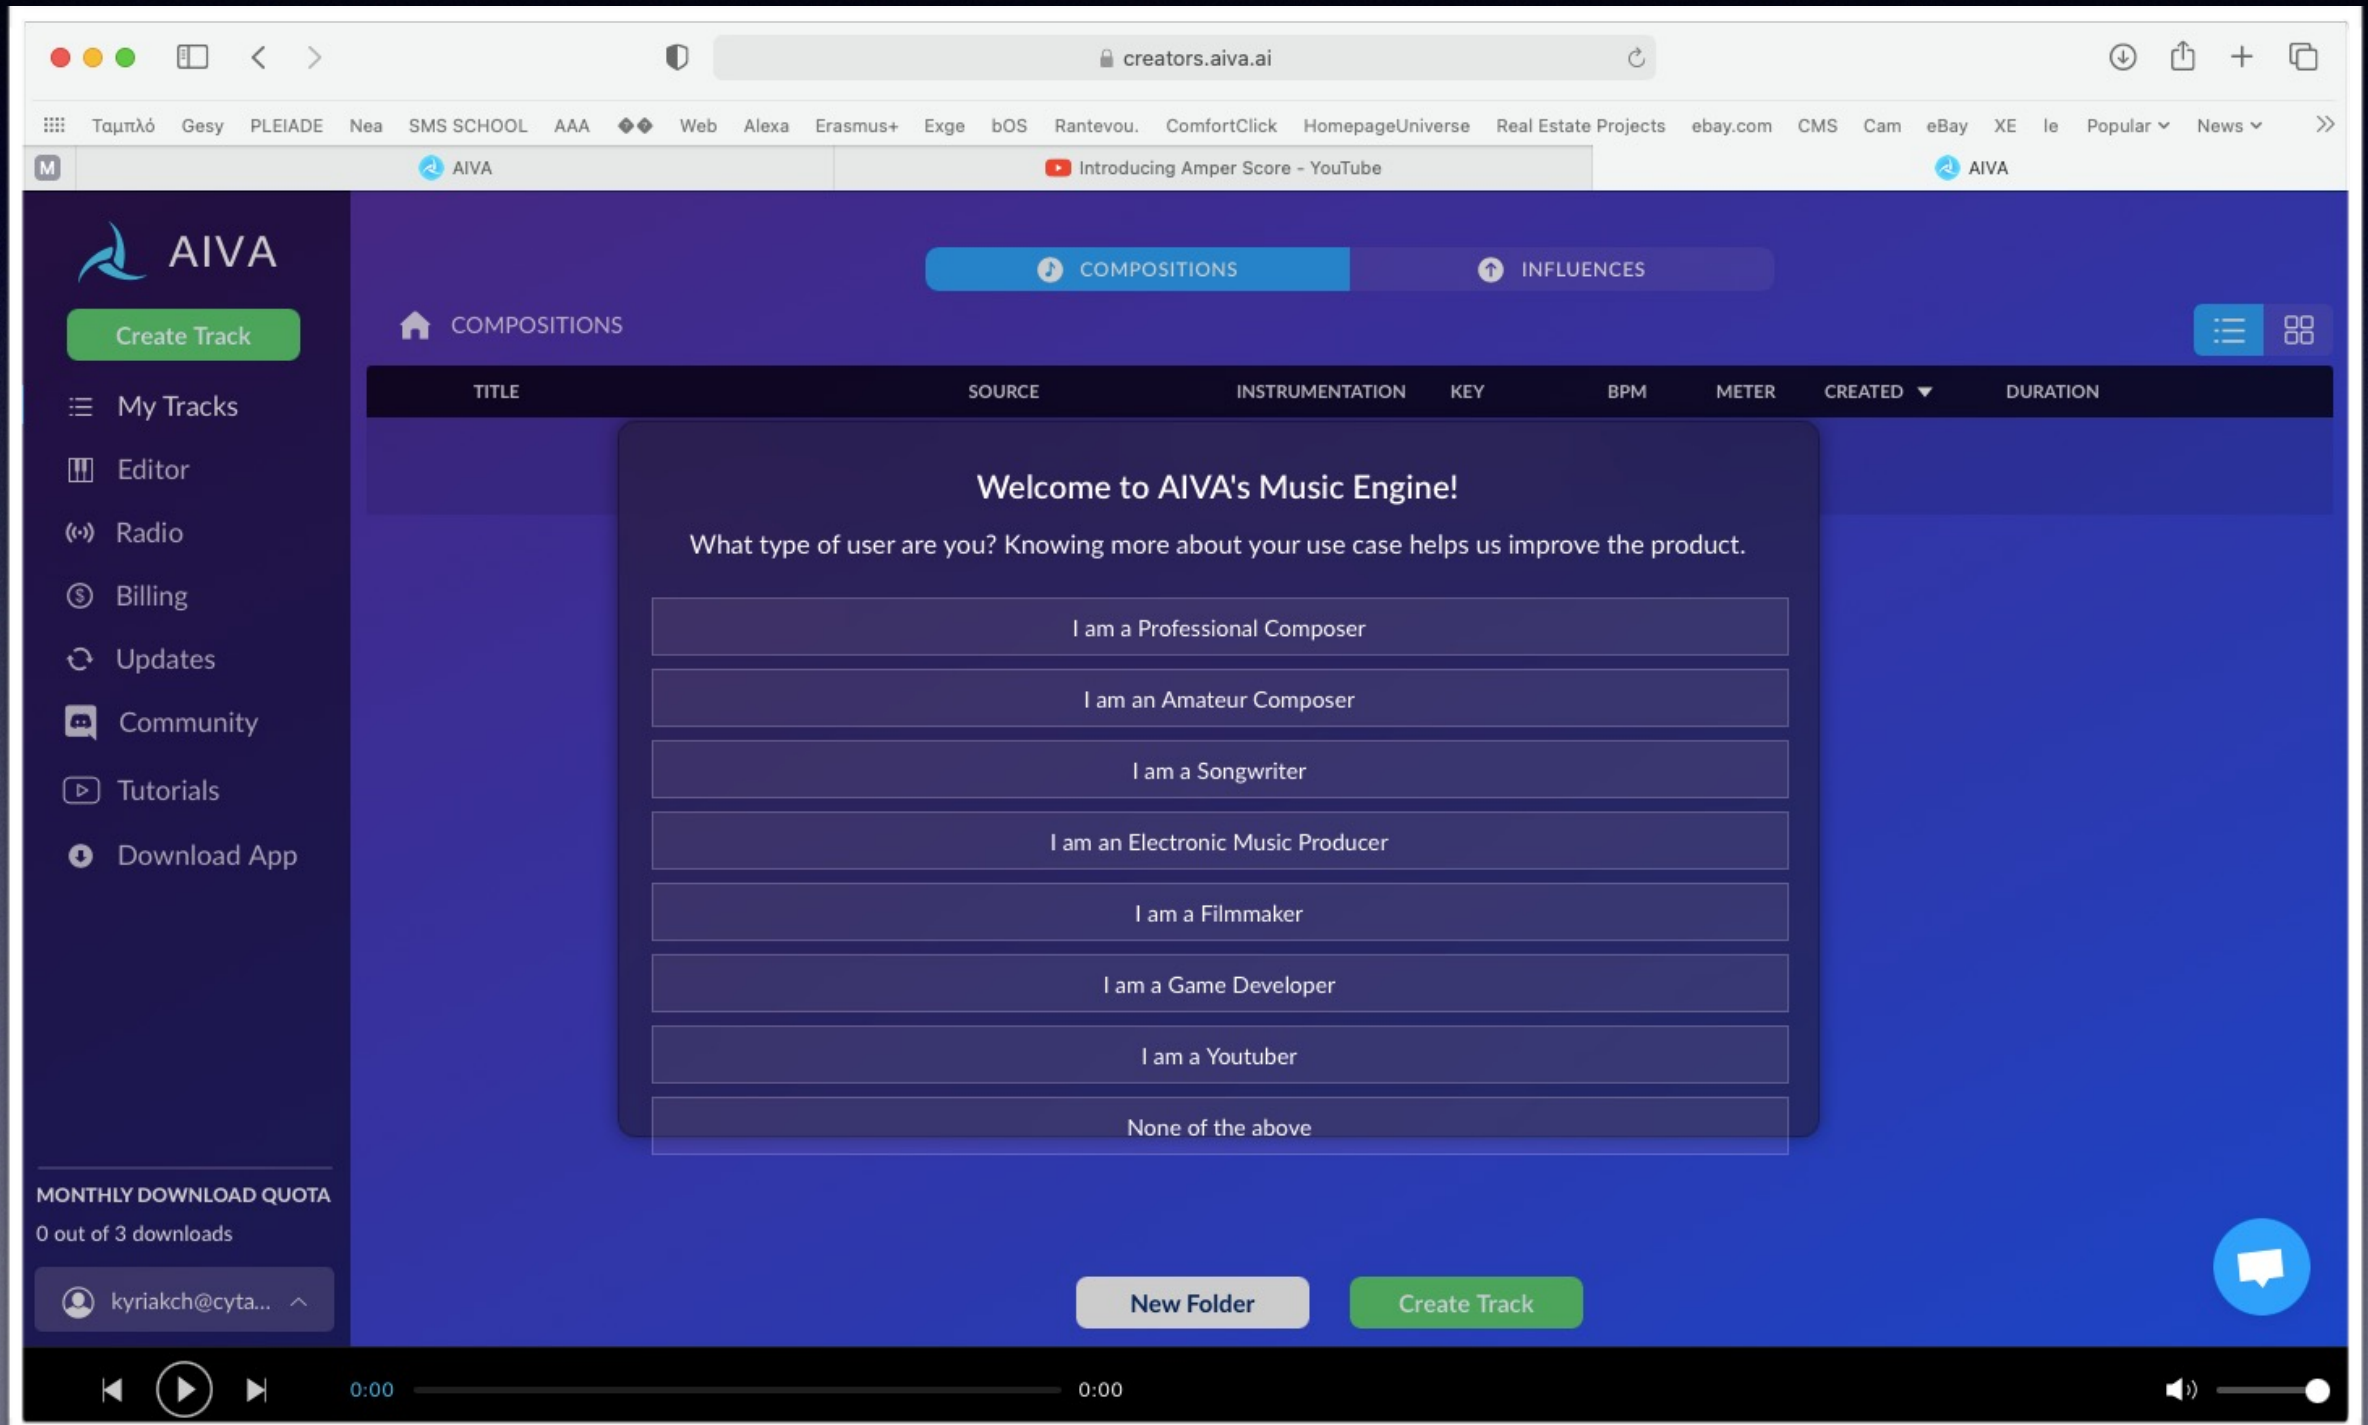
creators.aiva.ai

Ταμπλό Gesy PLEIADE Nea SMS SCHOOL AAA ◆◆ Web Alexa Erasmus+ Exge bOS Rantevou. ComfortClick HomepageUniverse Real Estate Projects ebay.com CMS Cam eBay XE le Popular News

M AIVA | Introducing Amper Score - YouTube | AIVA

AIVA

Create Track

My Tracks
Editor
Radio
Billing
Updates
Community
Tutorials
Download App

MONTHLY DOWNLOAD QUOTA
0 out of 3 downloads

kyriakch@cyta...

COMPOSITIONS INFLUENCES

COMPOSITIONS

| TITLE | SOURCE | INSTRUMENTATION | KEY | BPM | METER | CREATED | DURATION |
|---|---|---|---|---|---|---|---|

Welcome to AIVA's Music Engine!

What type of user are you? Knowing more about your use case helps us improve the product.

I am a Professional Composer

I am an Amateur Composer

I am a Songwriter

I am an Electronic Music Producer

I am a Filmmaker

I am a Game Developer

I am a Youtuber

None of the above

New Folder Create Track

0:00 0:00